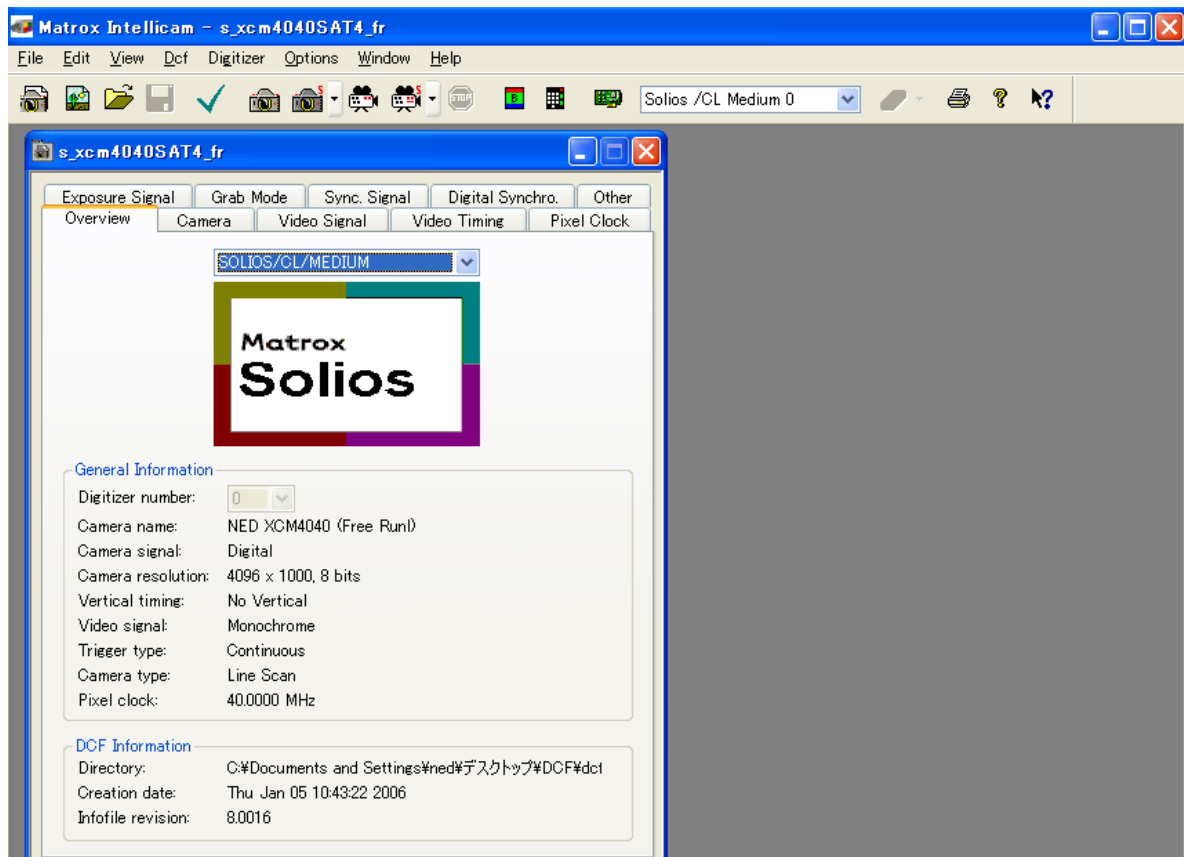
Matrox Intellicam - s_xcm4040SAT4_fr

File Edit View Dcf Digitizer Options Window Help

Solios /CL Medium 0

s_xcm4040SAT4_fr

Exposure Signal | Grab Mode | Sync. Signal | Digital Synchro. | Other
Overview | Camera | Video Signal | Video Timing | Pixel Clock

SOLIOS/CL/MEDIUM

Matrox
Solios

General Information

Digitizer number: 0
Camera name: NED XCM4040 (Free Run)
Camera signal: Digital
Camera resolution: 4096 x 1000, 8 bits
Vertical timing: No Vertical
Video signal: Monochrome
Trigger type: Continuous
Camera type: Line Scan
Pixel clock: 40.0000 MHz

DCF Information

Directory: C:¥Documents and Settings¥ned¥デスクトップ¥DCF¥dcf
Creation date: Thu Jan 05 10:43:22 2006
Infofile revision: 8.0016